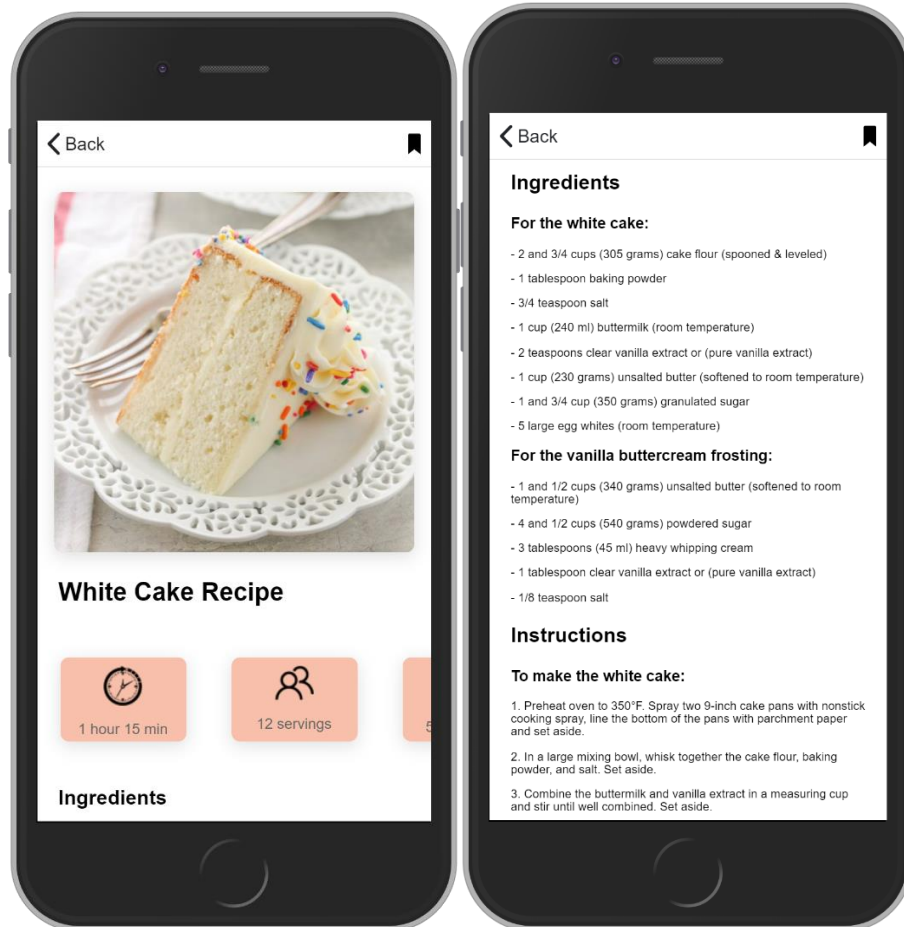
Back

White Cake Recipe

1 hour 15 min

12 servings

5

Ingredients

Back

Ingredients

For the white cake:

- 2 and 3/4 cups (305 grams) cake flour (spooned & leveled)

- 1 tablespoon baking powder

- 3/4 teaspoon salt

- 1 cup (240 ml) buttermilk (room temperature)

- 2 teaspoons clear vanilla extract or (pure vanilla extract)

- 1 cup (230 grams) unsalted butter (softened to room temperature)

- 1 and 3/4 cup (350 grams) granulated sugar

- 5 large egg whites (room temperature)

For the vanilla buttercream frosting:

- 1 and 1/2 cups (340 grams) unsalted butter (softened to room temperature)

- 4 and 1/2 cups (540 grams) powdered sugar

- 3 tablespoons (45 ml) heavy whipping cream

- 1 tablespoon clear vanilla extract or (pure vanilla extract)

- 1/8 teaspoon salt

Instructions

To make the white cake:

1. Preheat oven to 350°F. Spray two 9-inch cake pans with nonstick cooking spray, line the bottom of the pans with parchment paper and set aside.

2. In a large mixing bowl, whisk together the cake flour, baking powder, and salt. Set aside.

3. Combine the buttermilk and vanilla extract in a measuring cup and stir until well combined. Set aside.